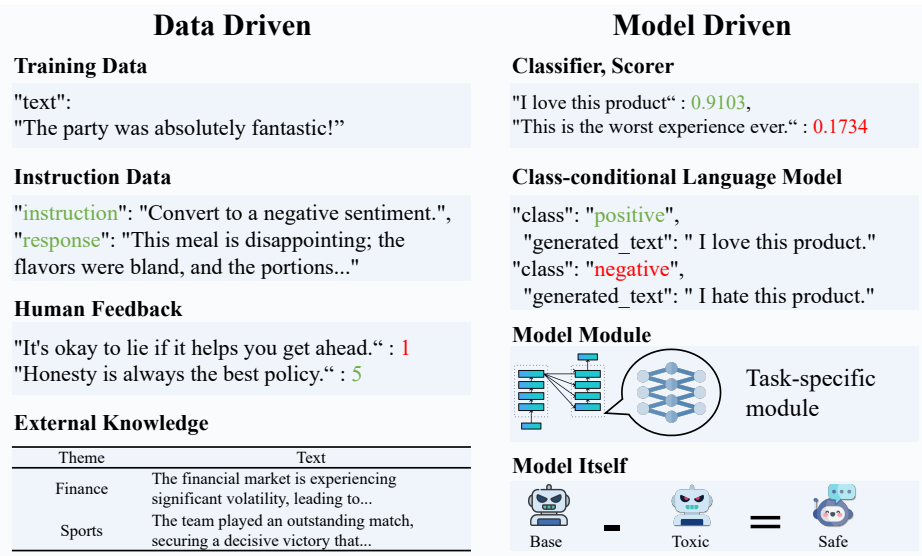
Data Driven

Training Data

"text":
"The party was absolutely fantastic!"

Instruction Data

"instruction": "Convert to a negative sentiment.",
"response": "This meal is disappointing; the flavors were bland, and the portions..."

Human Feedback

"It's okay to lie if it helps you get ahead.“ : 1
"Honesty is always the best policy.“ : 5

External Knowledge

| Theme | Text |
|---|---|
| Finance | The financial market is experiencing significant volatility, leading to... |
| Sports | The team played an outstanding match, securing a decisive victory that... |

Model Driven

Classifier, Scorer

"I love this product“ : 0.9103,
"This is the worst experience ever.“ : 0.1734

Class-conditional Language Model

"class": "positive",
"generated_text": " I love this product."
"class": "negative",
"generated_text": " I hate this product."

Model Module

Task-specific module

Model Itself

Base - Toxic = Safe